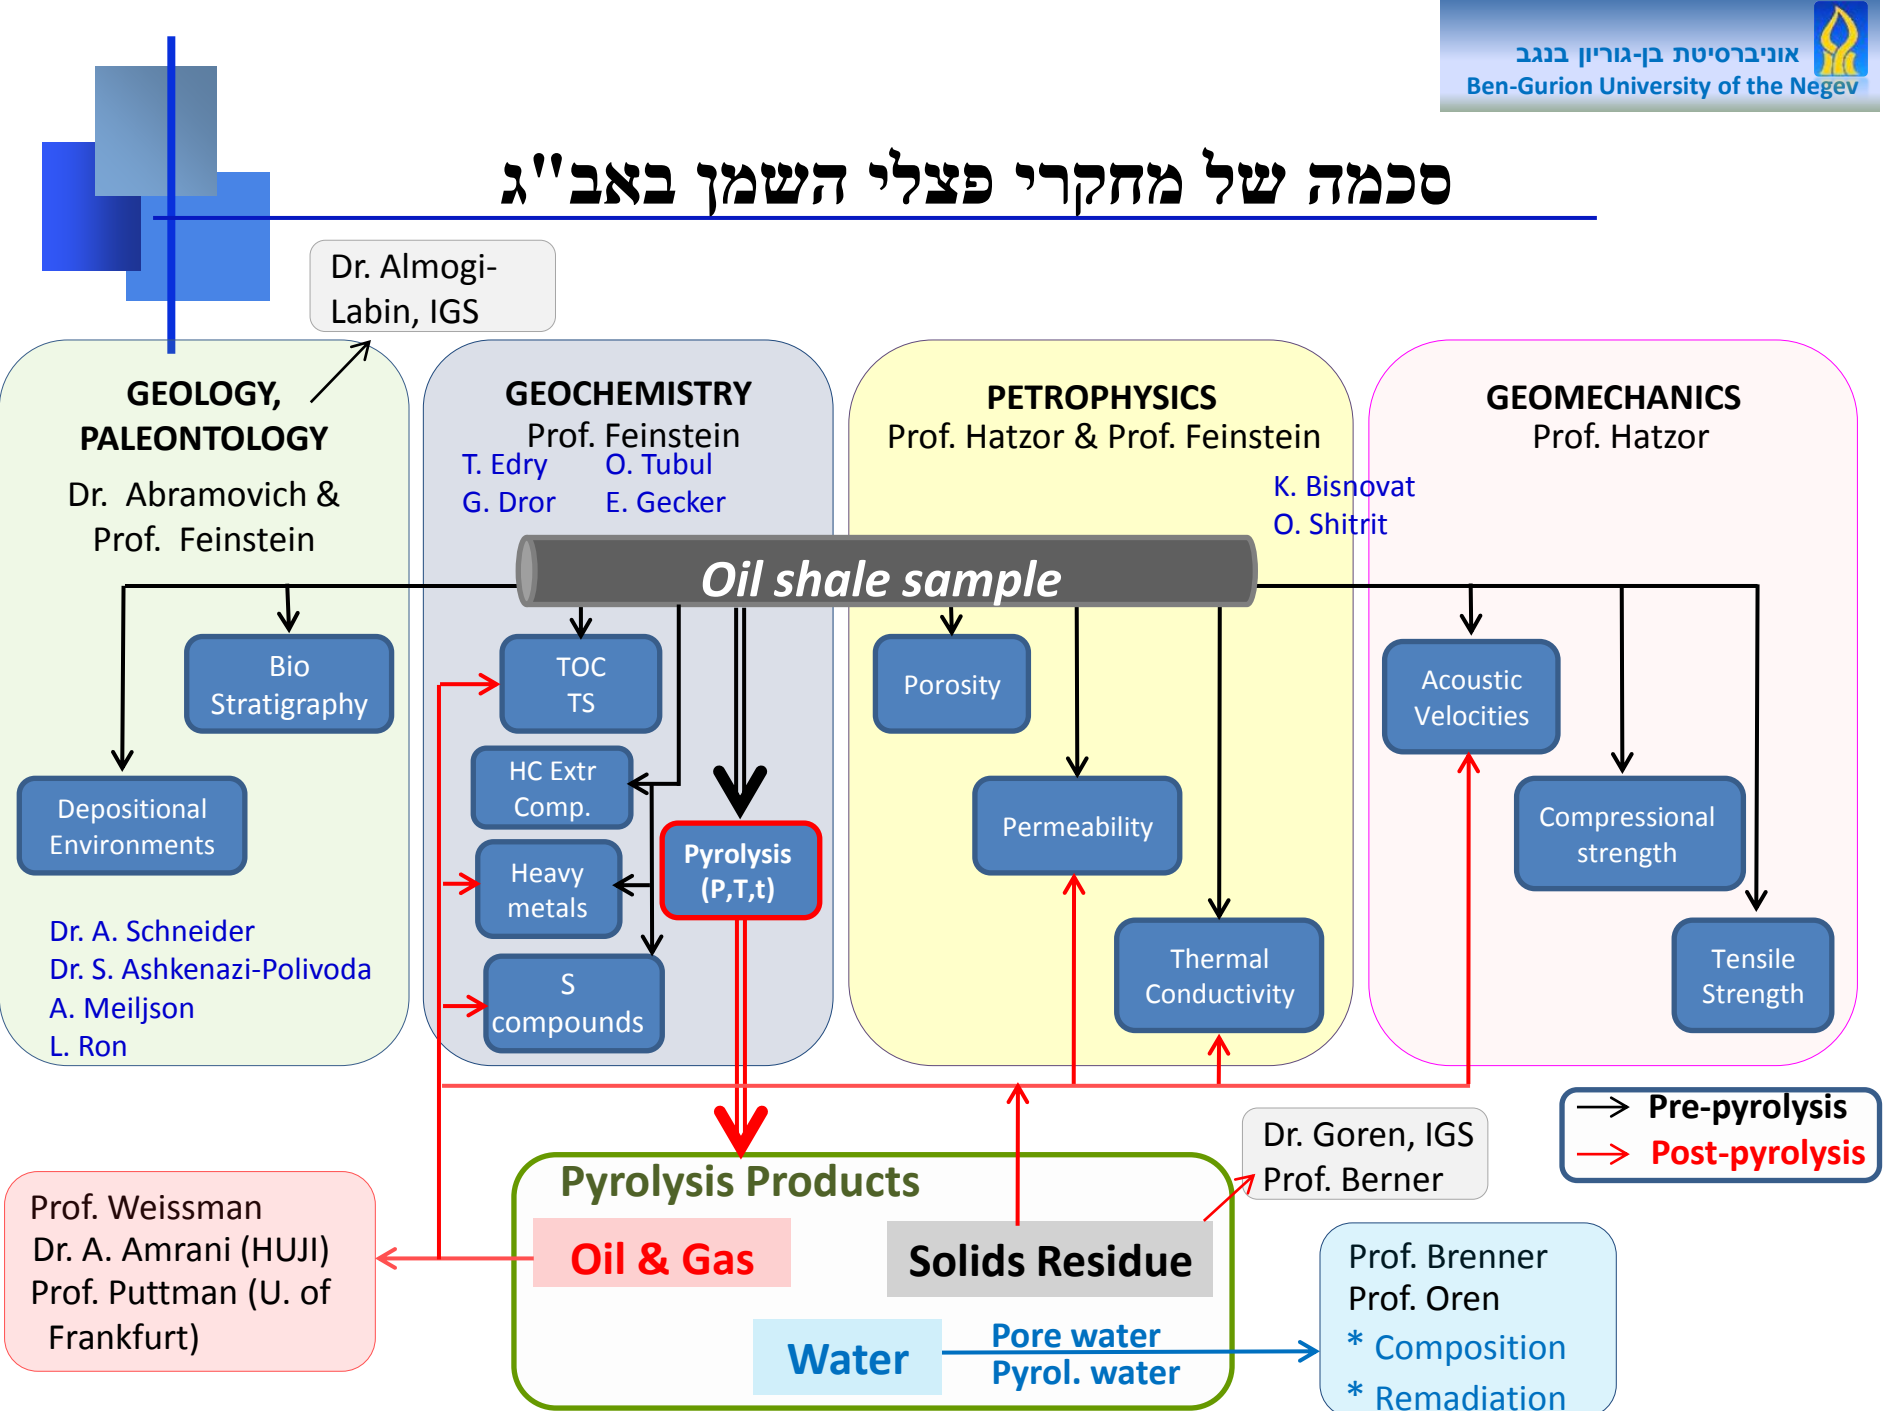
אוניברסיטת בן-גוריון בנגב
Ben-Gurion University of the Negev

סכמה של מחקרי פצלי השמן באב"ג

Dr. Almogi-Labin, IGS

GEOLOGY, PALEONTOLOGY
Dr. Abramovich & Prof. Feinstein

GEOCHEMISTRY
Prof. Feinstein
T. Edry O. Tubul
G. Dror E. Gecker

PETROPHYSICS
Prof. Hatzor & Prof. Feinstein
K. Bisnovat
O. Shitrit

GEOMECHANICS
Prof. Hatzor

Oil shale sample

Bio Stratigraphy

Depositional Environments

Dr. A. Schneider
Dr. S. Ashkenazi-Polivoda
A. Meiljson
L. Ron

TOC TS

HC Extr Comp.

Heavy metals

S compounds

Pyrolysis (P,T,t)

Porosity

Permeability

Thermal Conductivity

Acoustic Velocities

Compressional strength

Tensile Strength

Pre-pyrolysis
Post-pyrolysis

Dr. Goren, IGS
Prof. Berner

Pyrolysis Products
Oil & Gas
Solids Residue
Water
Pore water
Pyrol. water

Prof. Weissman
Dr. A. Amrani (HUJI)
Prof. Puttman (U. of Frankfurt)

Prof. Brenner
Prof. Oren
* Composition
* Remadiation